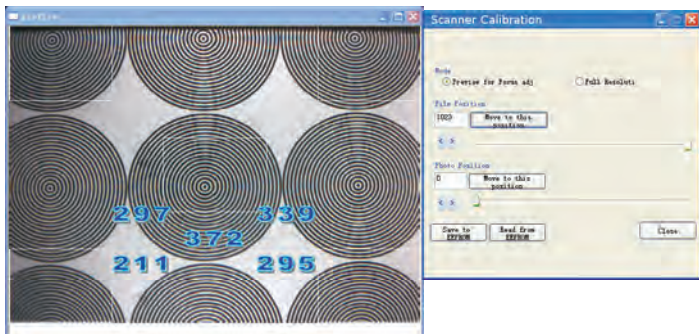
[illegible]

297
339
372
211
295

Scanner Calibration

Mode
Preview for Focus adj
Full Resoluti

Tile Position
1023
Move to this position

Photo Position
0
Move to this position

Save to EEPROM
Read from EEPROM
Close